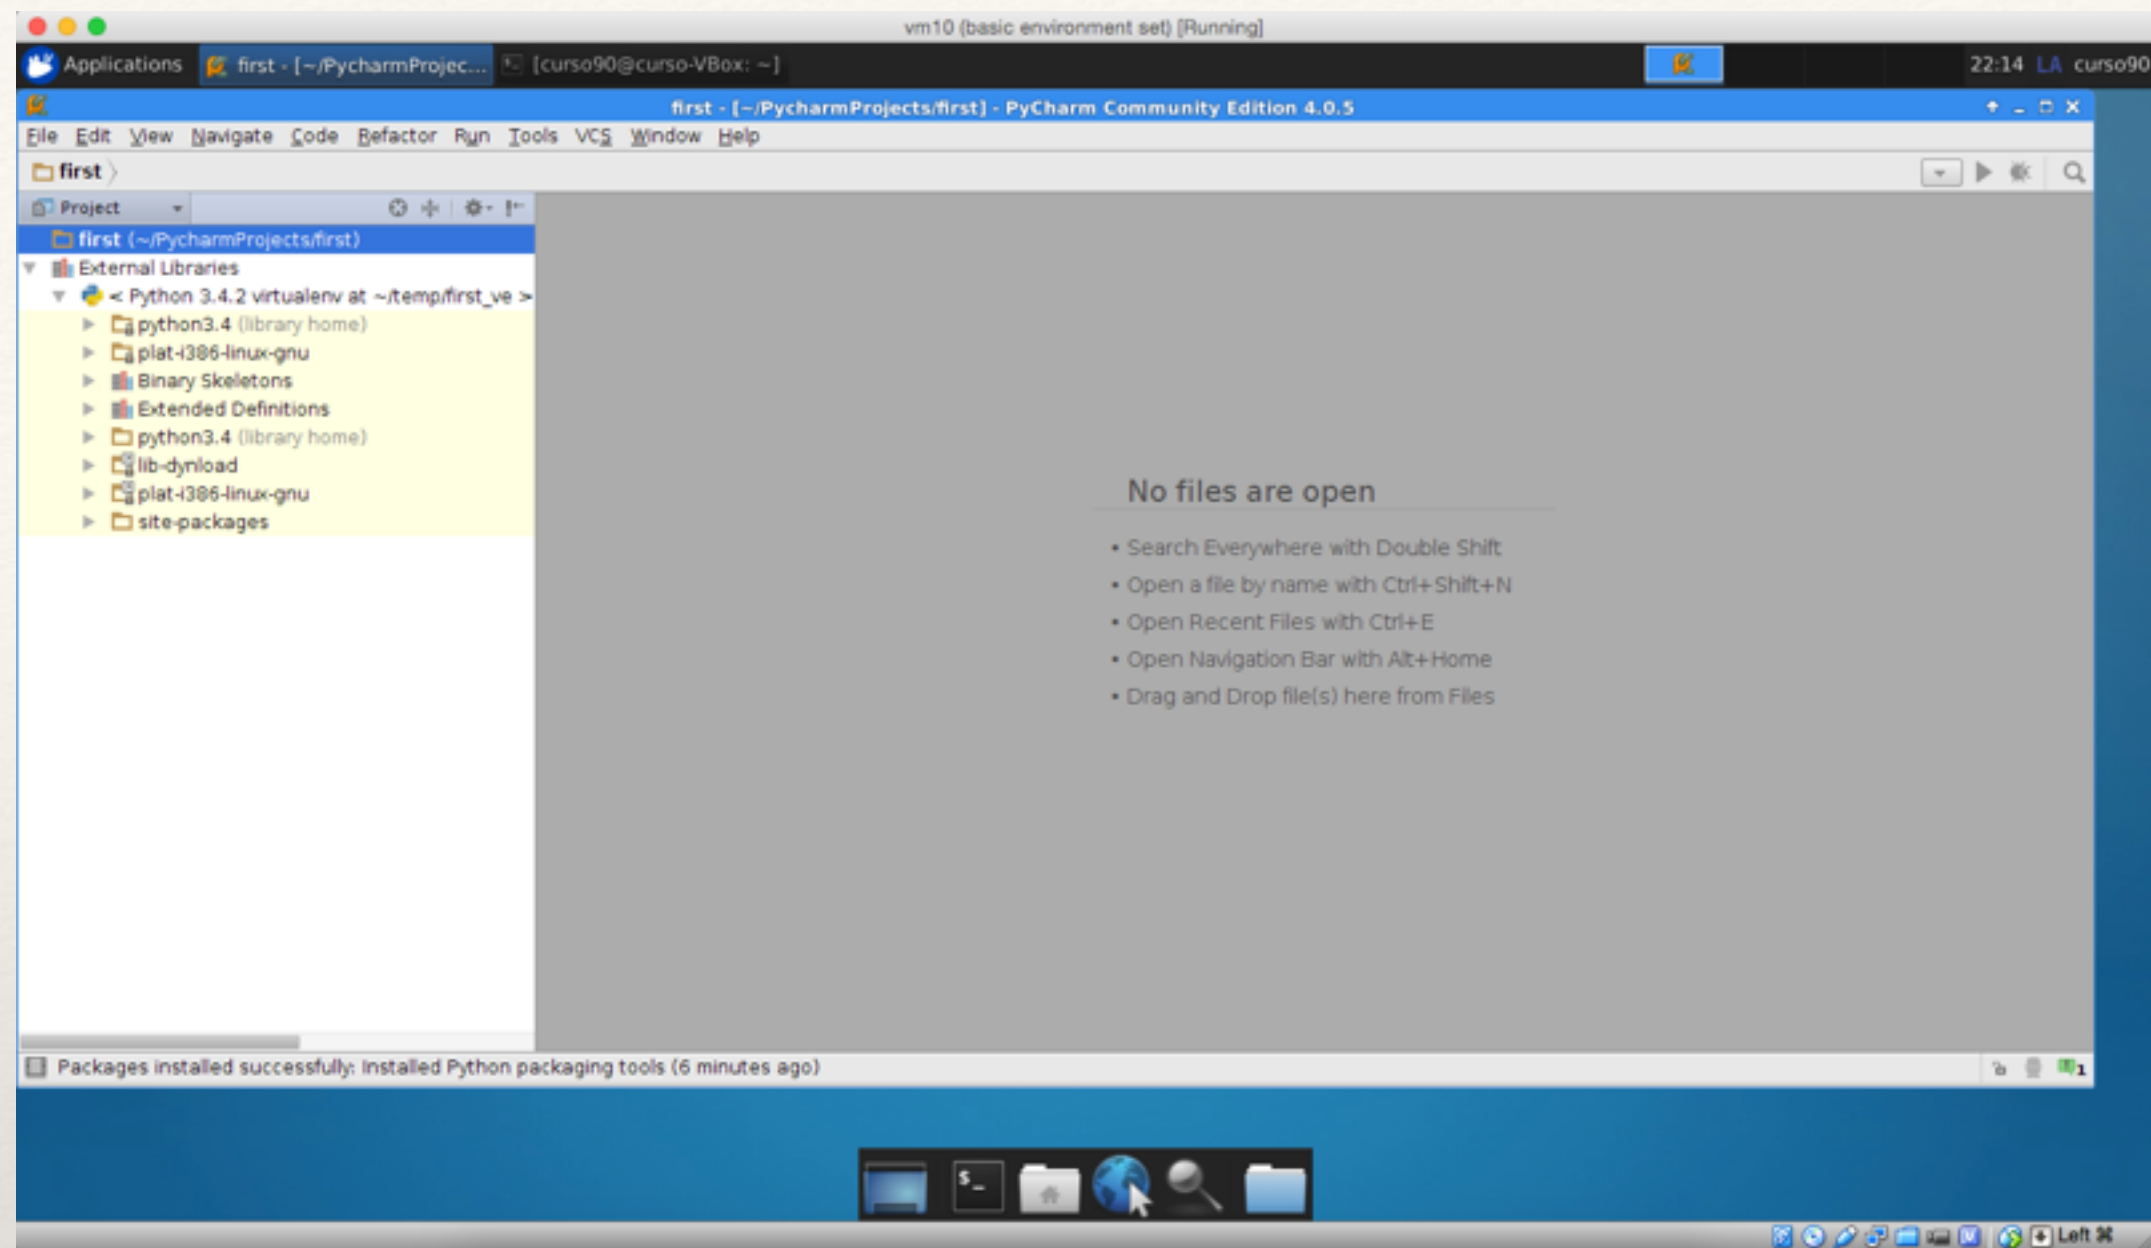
vm10 (basic environment set) [Running]

Applications first - [~/PycharmProjec... [curso90@curso-VBox: ~] 22:14 LA curso90

first - [~/PycharmProjects/first] - PyCharm Community Edition 4.0.5

File Edit View Navigate Code Refactor Run Tools VCS Window Help

first

Project

first (~/PycharmProjects/first)
External Libraries
< Python 3.4.2 virtualenv at ~/temp/first_ve >
python3.4 (library home)
plat-i386-linux-gnu
Binary Skeletons
Extended Definitions
python3.4 (library home)
lib-dynload
plat-i386-linux-gnu
site-packages

No files are open

• Search Everywhere with Double Shift
• Open a file by name with Ctrl+Shift+N
• Open Recent Files with Ctrl+E
• Open Navigation Bar with Alt+Home
• Drag and Drop file(s) here from Files

Packages installed successfully: Installed Python packaging tools (6 minutes ago)

Left ⌘